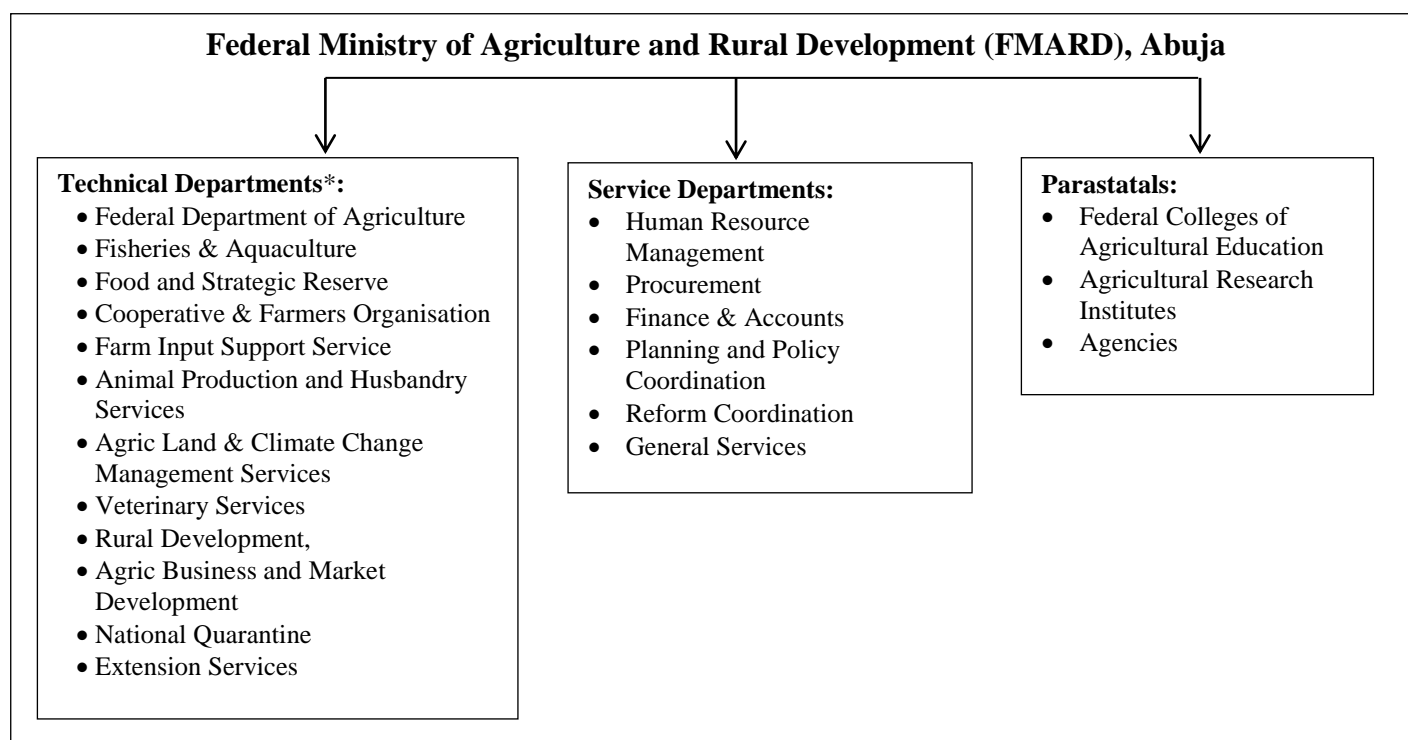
Federal Ministry of Agriculture and Rural Development (FMARD), Abuja

Technical Departments*:
- Federal Department of Agriculture
- Fisheries & Aquaculture
- Food and Strategic Reserve
- Cooperative & Farmers Organisation
- Farm Input Support Service
- Animal Production and Husbandry Services
- Agric Land & Climate Change Management Services
- Veterinary Services
- Rural Development,
- Agric Business and Market Development
- National Quarantine
- Extension Services

Service Departments:
- Human Resource Management
- Procurement
- Finance & Accounts
- Planning and Policy Coordination
- Reform Coordination
- General Services

Parastatals:
- Federal Colleges of Agricultural Education
- Agricultural Research Institutes
- Agencies